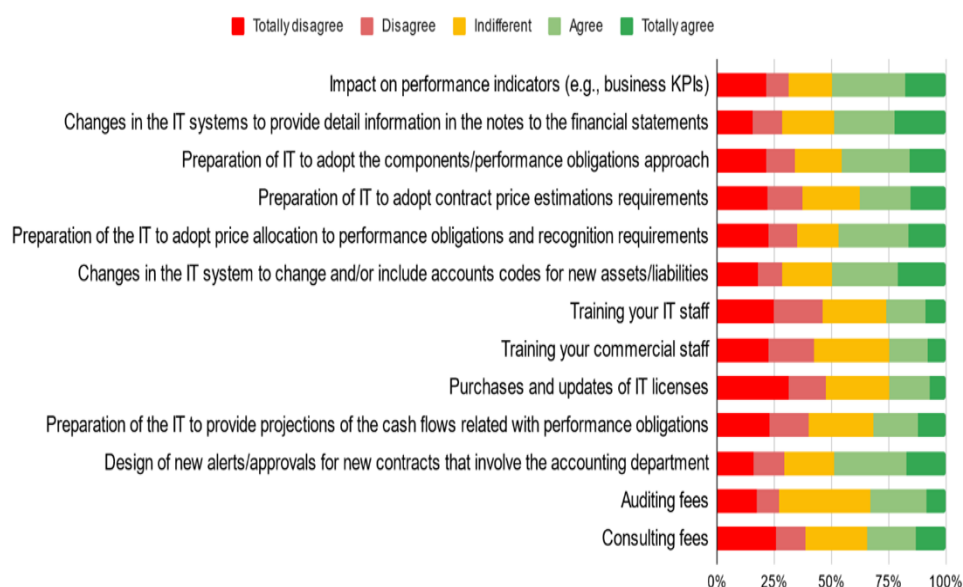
Totally disagree Disagree Indifferent Agree Totally agree

Impact on performance indicators (e.g., business KPIs)
Changes in the IT systems to provide detail information in the notes to the financial statements
Preparation of IT to adopt the components/performance obligations approach
Preparation of IT to adopt contract price estimations requirements
Preparation of the IT to adopt price allocation to performance obligations and recognition requirements
Changes in the IT system to change and/or include accounts codes for new assets/liabilities
Training your IT staff
Training your commercial staff
Purchases and updates of IT licenses
Preparation of the IT to provide projections of the cash flows related with performance obligations
Design of new alerts/approvals for new contracts that involve the accounting department
Auditing fees
Consulting fees

0% 25% 50% 75% 100%